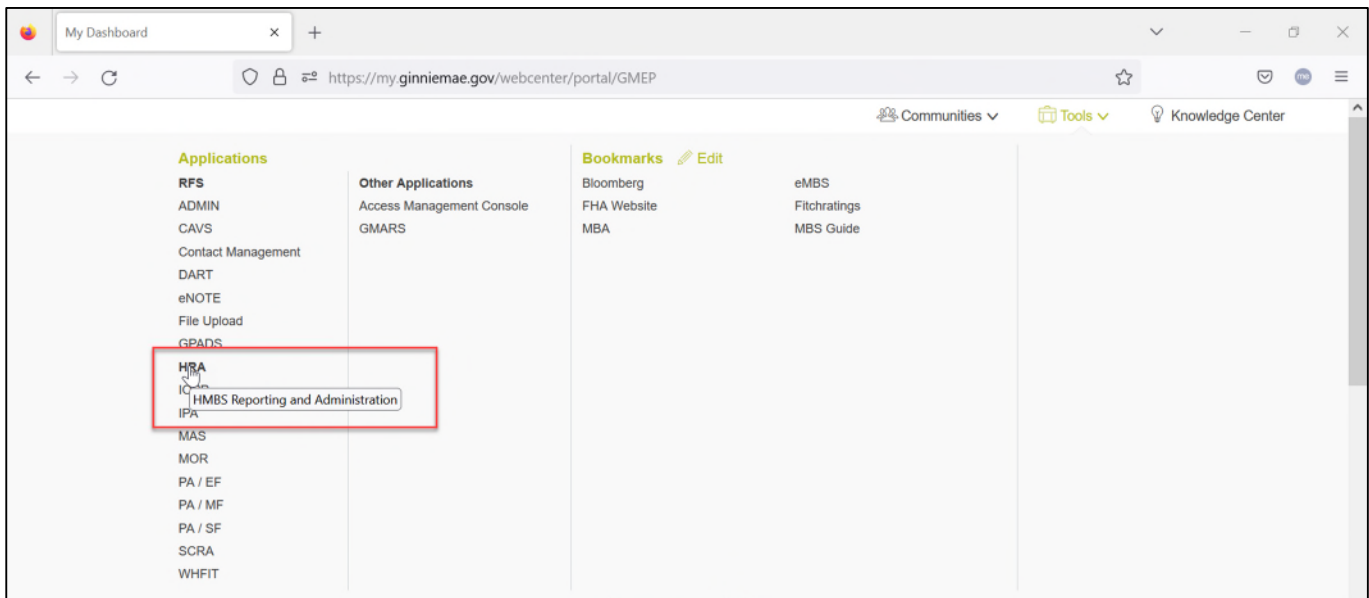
My Dashboard ×
+

https://my.ginniemae.gov/webcenter/portal/GMEP

Communities
Tools
Knowledge Center

Applications

RFS
ADMIN
CAVS
Contact Management
DART
eNOTE
File Upload
GPADS
HRA
IC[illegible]
HMBS Reporting and Administration
IPA
MAS
MOR
PA / EF
PA / MF
PA / SF
SCRA
WHFIT

Other Applications
Access Management Console
GMARS

Bookmarks Edit

Bloomberg
FHA Website
MBA

eMBS
Fitchratings
MBS Guide